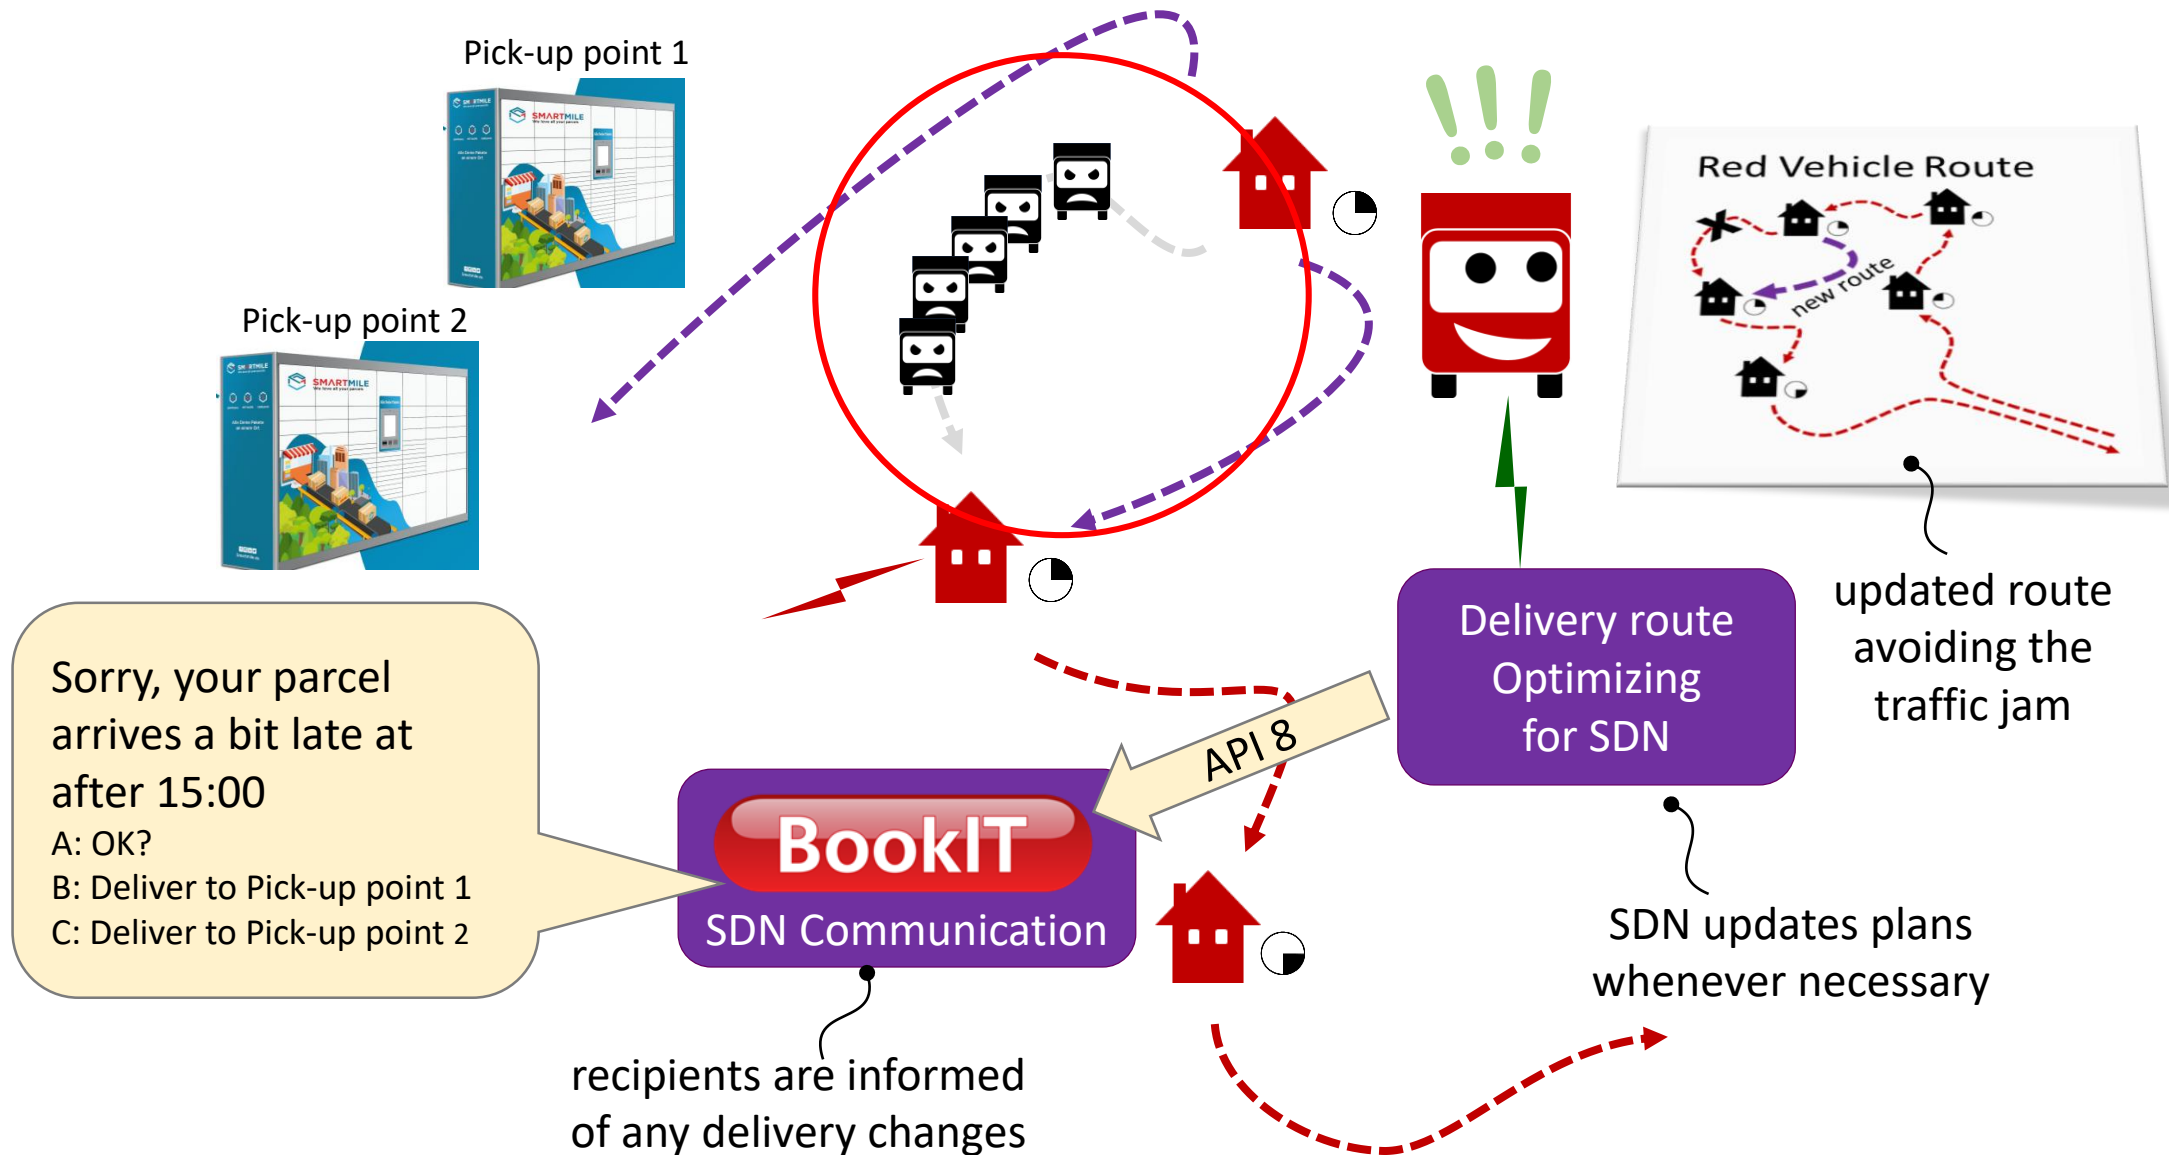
Pick-up point 1

Pick-up point 2

SMARTMILE

SMARTMILE

Red Vehicle Route

new route

updated route avoiding the traffic jam

Delivery route Optimizing for SDN

API 8

Sorry, your parcel arrives a bit late at after 15:00
A: OK?
B: Deliver to Pick-up point 1
C: Deliver to Pick-up point 2

BookIT
SDN Communication

SDN updates plans whenever necessary

recipients are informed of any delivery changes